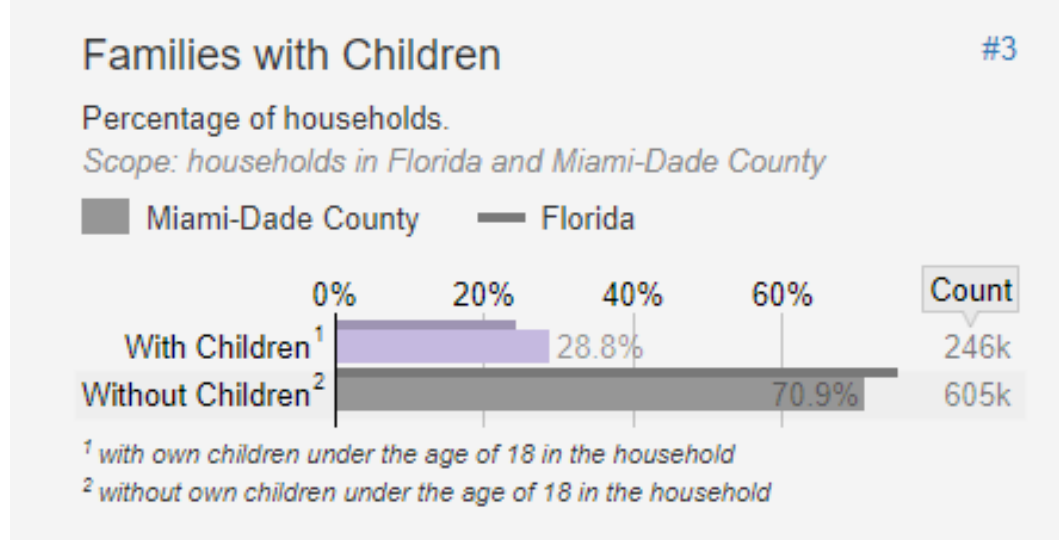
Families with Children

#3

Percentage of households.

*Scope: households in Florida and Miami-Dade County*

Miami-Dade County   Florida

0%   20%   40%   60%

Count

With Children$^1$   28.8%   246k

Without Children$^2$   70.9%   605k

$^1$ *with own children under the age of 18 in the household*

$^2$ *without own children under the age of 18 in the household*